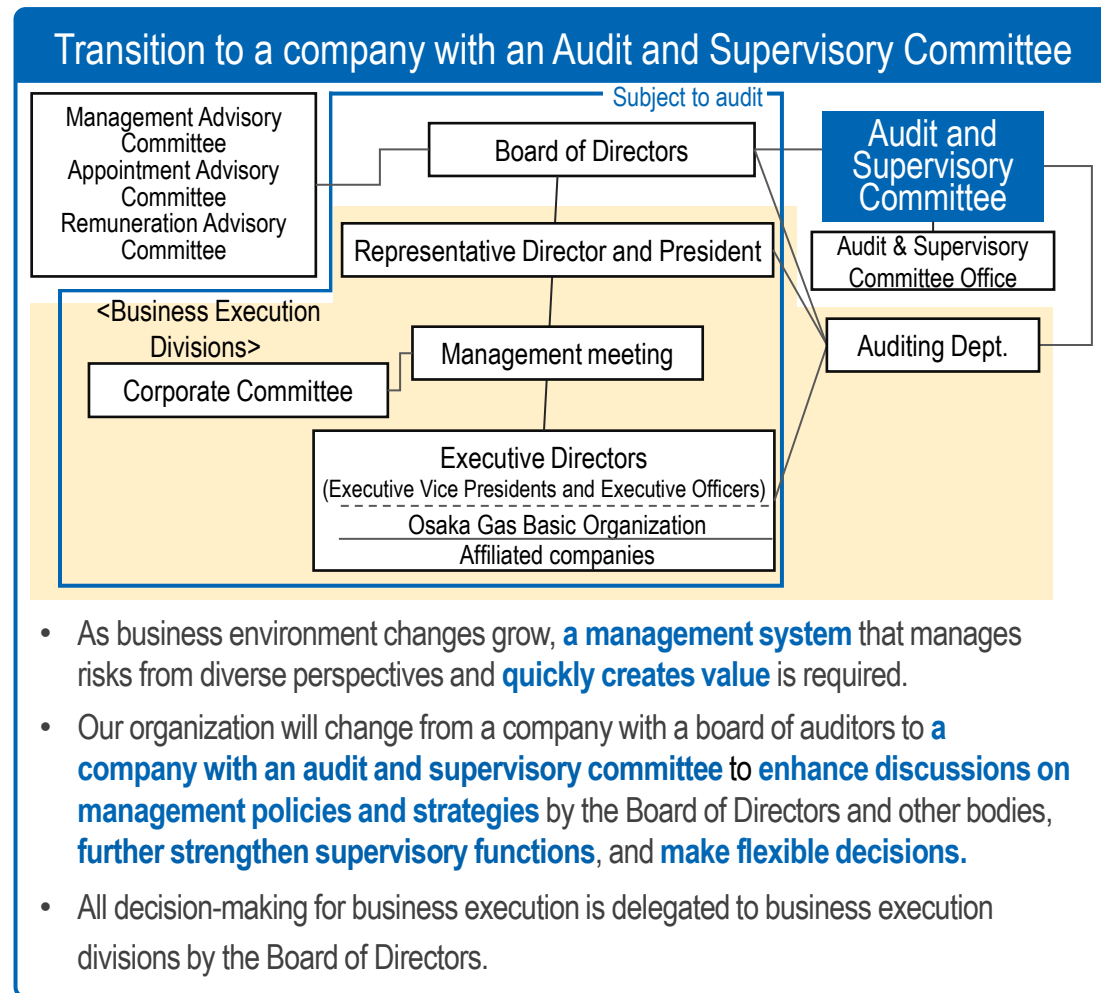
Transition to a company with an Audit and Supervisory Committee

Management Advisory Committee
Appointment Advisory Committee
Remuneration Advisory Committee

Subject to audit

Board of Directors

Representative Director and President

<Business Execution Divisions>

Management meeting

Corporate Committee

Executive Directors
(Executive Vice Presidents and Executive Officers)

Osaka Gas Basic Organization

Affiliated companies

Audit and Supervisory Committee

Audit & Supervisory Committee Office

Auditing Dept.

• As business environment changes grow, a management system that manages risks from diverse perspectives and quickly creates value is required.

• Our organization will change from a company with a board of auditors to a company with an audit and supervisory committee to enhance discussions on management policies and strategies by the Board of Directors and other bodies, further strengthen supervisory functions, and make flexible decisions.

• All decision-making for business execution is delegated to business execution divisions by the Board of Directors.